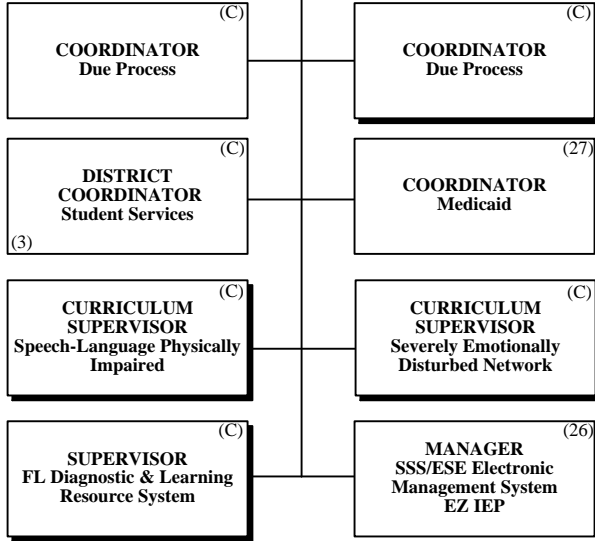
(C)
COORDINATOR
Due Process

(C)
COORDINATOR
Due Process

(C)
DISTRICT COORDINATOR
Student Services
(3)

(27)
COORDINATOR
Medicaid

(C)
CURRICULUM SUPERVISOR
Speech-Language Physically Impaired

(C)
CURRICULUM SUPERVISOR
Severely Emotionally Disturbed Network

(C)
SUPERVISOR
FL Diagnostic & Learning Resource System

(26)
MANAGER
SSS/ESE Electronic Management System
EZ IEP